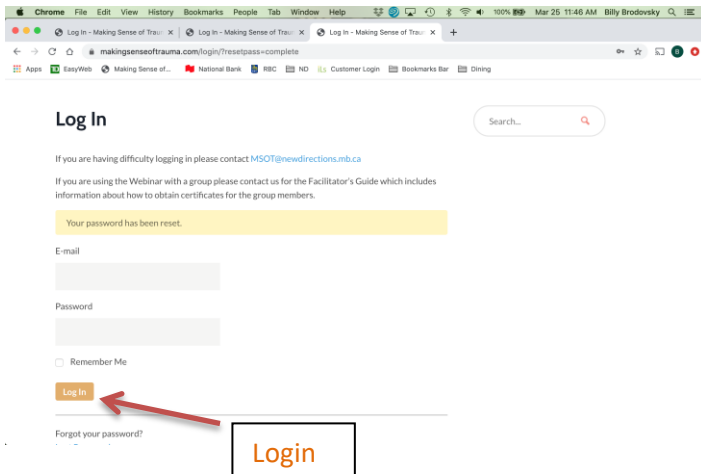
Chrome File Edit View History Bookmarks People Tab Window Help 100% Mar 25 11:46 AM Billy Brodovsky

Log In - Making Sense of Trau ×
Log In - Making Sense of Traum ×
Log In - Making Sense of Traum ×
+

makingsenseoftrauma.com/login/?resetpass=complete

Apps EasyWeb Making Sense of... National Bank RBC ND Customer Login Bookmarks Bar Dining

Log In

Search...

If you are having difficulty logging in please contact MSOT@newdirections.mb.ca

If you are using the Webinar with a group please contact us for the Facilitator's Guide which includes information about how to obtain certificates for the group members.

Your password has been reset.

E-mail

Password

Remember Me

Log In

Forgot your password?

Login